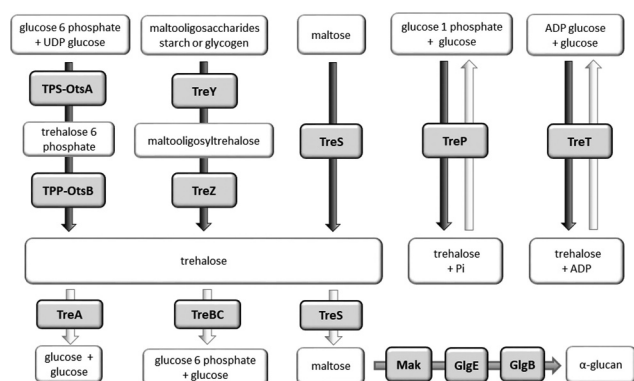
glucose 6 phosphate + UDP glucose

TPS-OtsA

trehalose 6 phosphate

TPP-OtsB

maltooligosaccharides starch or glycogen

TreY

maltooligosyltrehalose

TreZ

maltose

TreS

glucose 1 phosphate + glucose

TreP

trehalose + Pi

ADP glucose + glucose

TreT

trehalose + ADP

trehalose

TreA

glucose + glucose

TreBC

glucose 6 phosphate + glucose

TreS

maltose

Mak

GlgE

GlgB

α-glucan